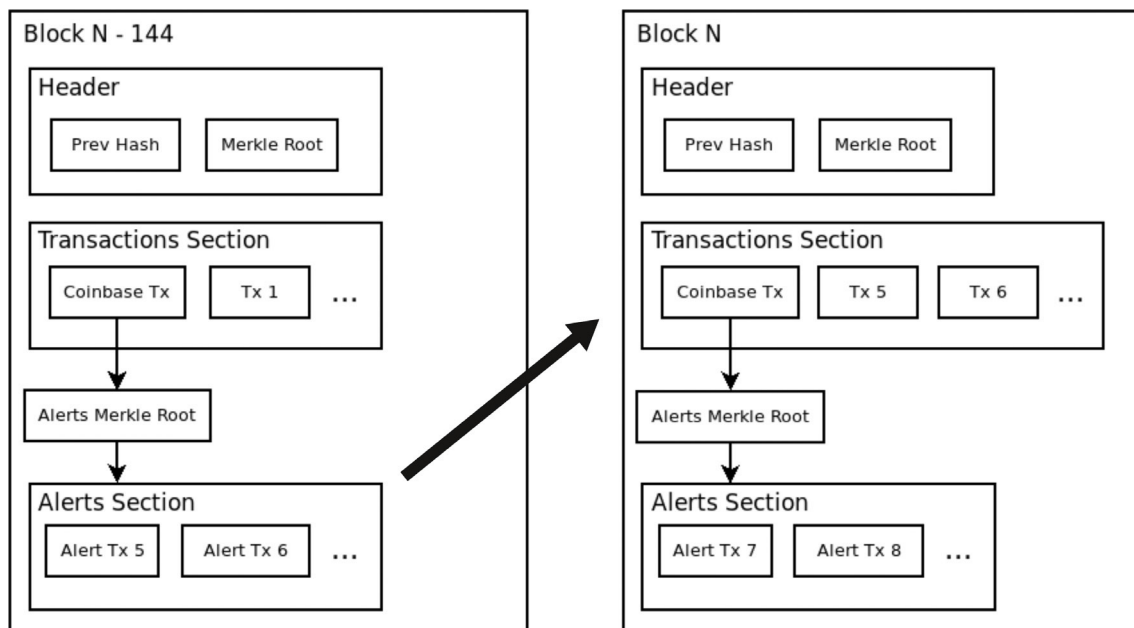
Block N - 144

Header

Prev Hash

Merkle Root

Transactions Section

Coinbase Tx

Tx 1

...

Alerts Merkle Root

Alerts Section

Alert Tx 5

Alert Tx 6

...

Block N

Header

Prev Hash

Merkle Root

Transactions Section

Coinbase Tx

Tx 5

Tx 6

...

Alerts Merkle Root

Alerts Section

Alert Tx 7

Alert Tx 8

...